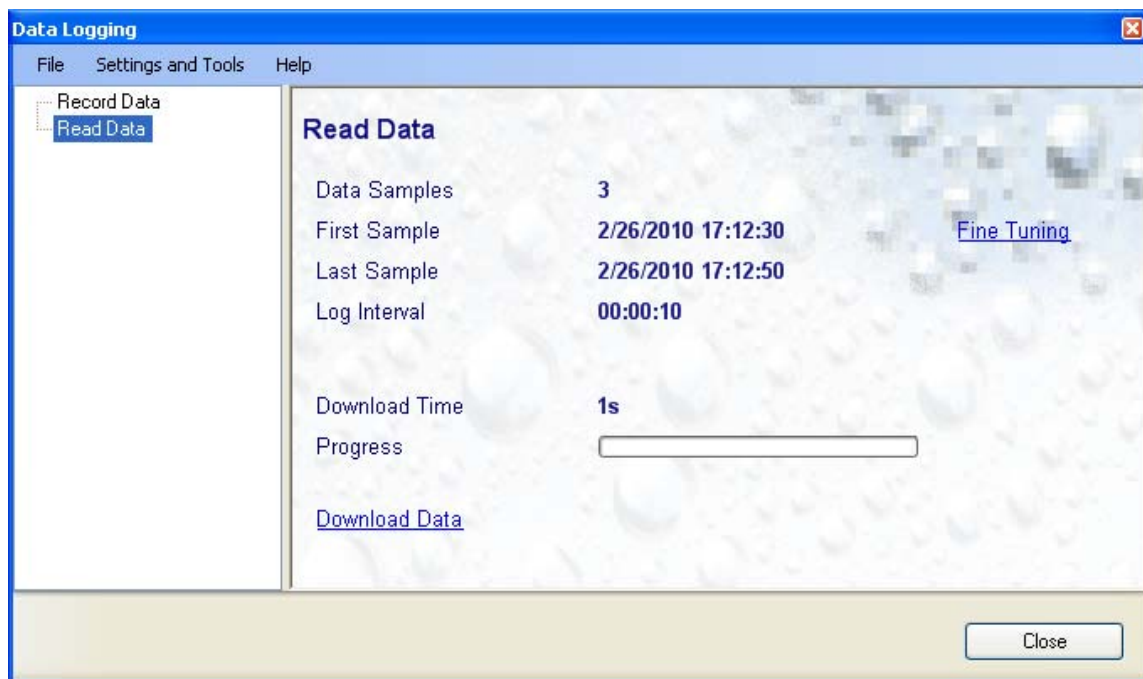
Data Logging

File Settings and Tools Help

Record Data
Read Data

Read Data

Data Samples 3
First Sample 2/26/2010 17:12:30 Fine Tuning
Last Sample 2/26/2010 17:12:50
Log Interval 00:00:10

Download Time 1s
Progress

Download Data

Close